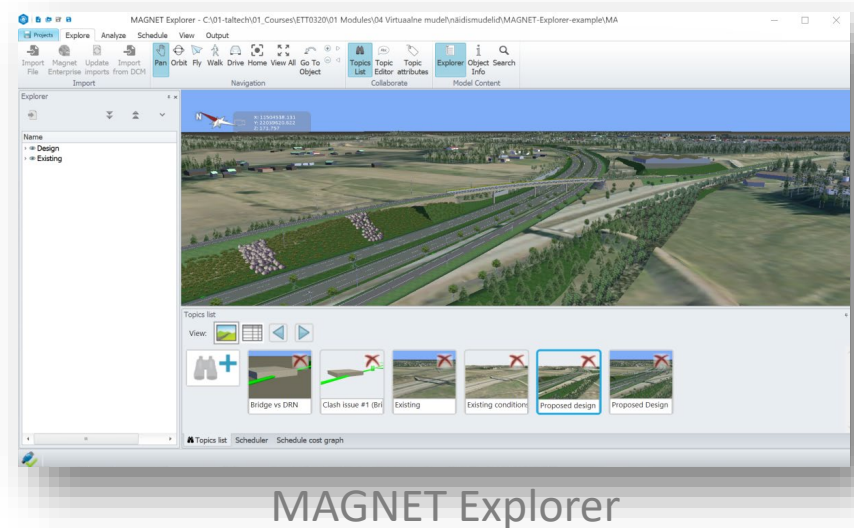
MAGNET Explorer - C:\01-taltech\01_Courses\ETT0320\01 Modules\04 Virtuaalne mudel\näidismudelid\MAGNET-Explorer-example\MA

Projects Explore Analyze Schedule View Output

Import File Magnet Enterprise Update imports Import from DCM
Import

Pan Orbit Fly Walk Drive Home View All Go To Object
Navigation

Topics List Topic Editor Topic attributes
Collaborate

Explorer Object Info Search
Model Content

Explorer

Name
Design
Existing

Topics list

View:

Bridge vs DRN
Clash issue #1 (Bri
Existing
Existing conditions
Proposed design
Proposed Design

Topics list Scheduler Schedule cost graph

MAGNET Explorer